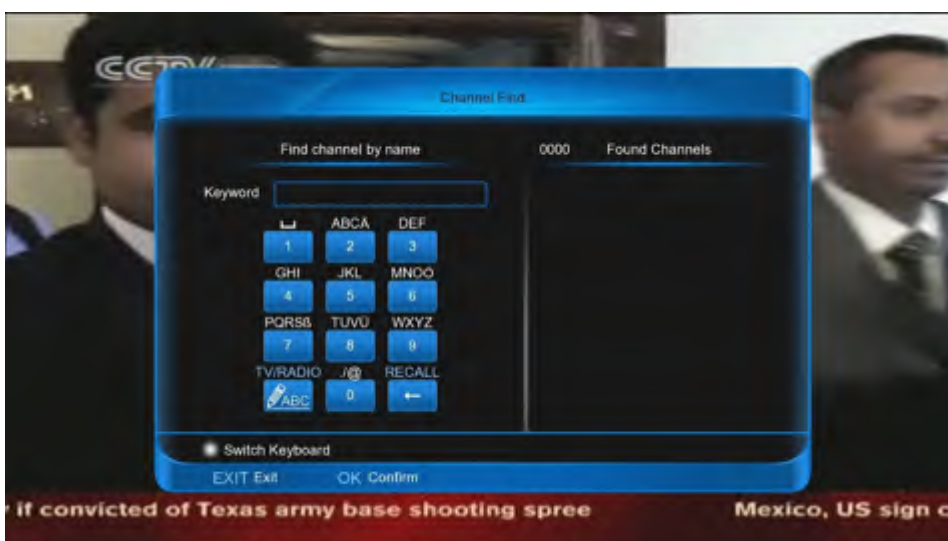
CCTV

Channel Find

Find channel by name

0000 Found Channels

Keyword

␣ 1
ABCÄ 2
DEF 3
GHI 4
JKL 5
MNOÖ 6
PQRSß 7
TUVÜ 8
WXYZ 9
TV/RADIO ABC
./@ 0
RECALL ←

Switch Keyboard

EXIT Exit OK Confirm

if convicted of Texas army base shooting spree Mexico, US sign